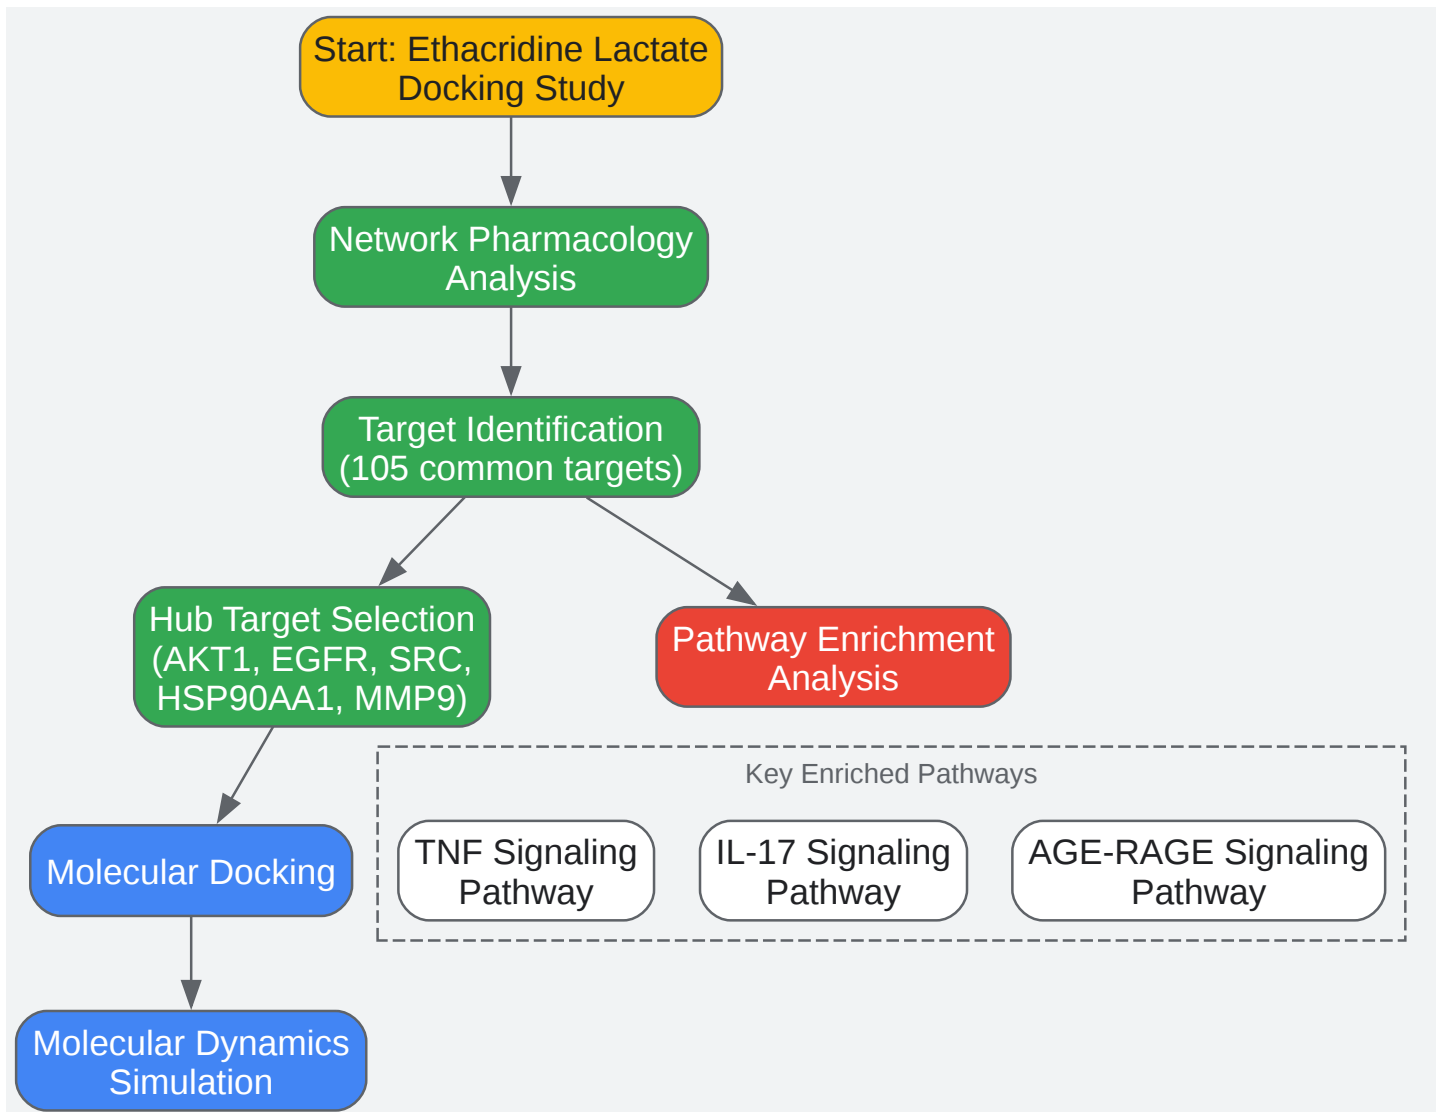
Start: Ethacridine Lactate Docking Study

Network Pharmacology Analysis

Target Identification (105 common targets)

Hub Target Selection (AKT1, EGFR, SRC, HSP90AA1, MMP9)

Pathway Enrichment Analysis

Key Enriched Pathways

TNF Signaling Pathway

IL-17 Signaling Pathway

AGE-RAGE Signaling Pathway

Molecular Docking

Molecular Dynamics Simulation